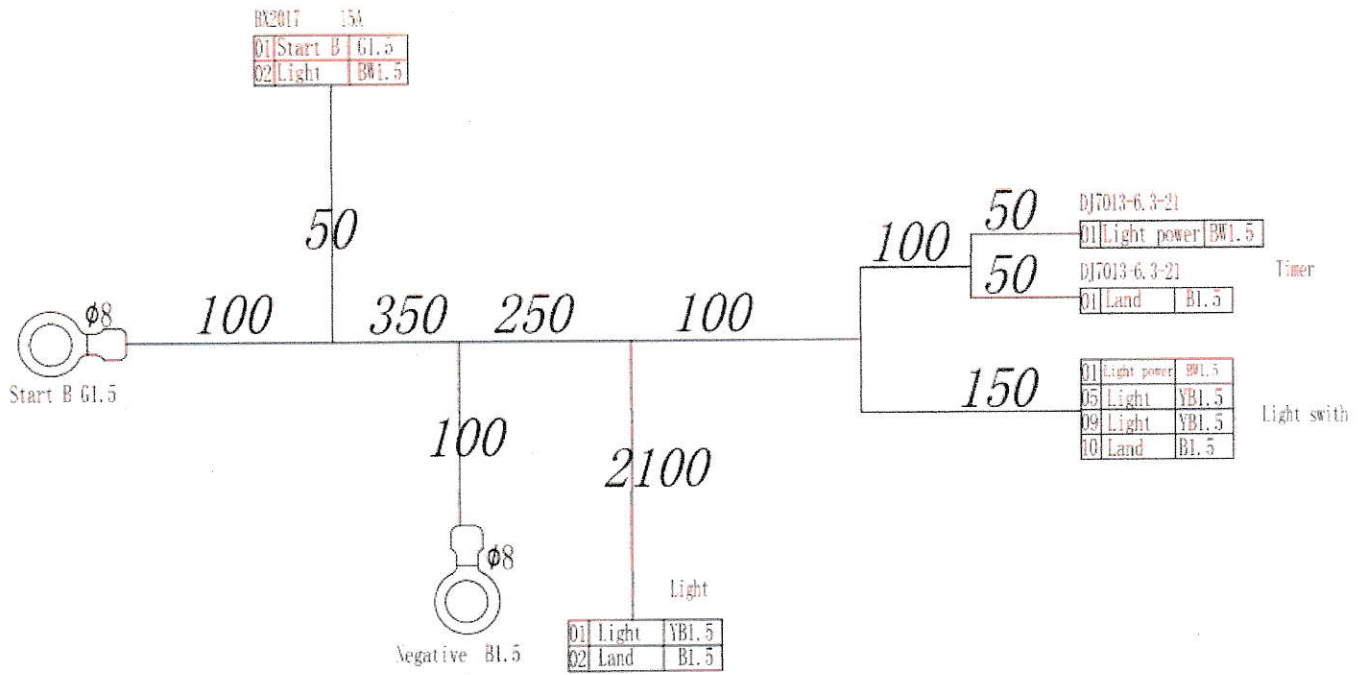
BX2017 15A

| 01 | Start B | G1.5 |
|---|---|---|
| 02 | Light | BW1.5 |

50

DJ7013-6.3-21

| 01 | Light power | BW1.5 |
|---|---|---|

100

50

DJ7013-6.3-21

Timer

| 01 | Land | B1.5 |
|---|---|---|

$\phi 8$

100 350 250 100

Start B G1.5

| 01 | Light power | BW1.5 |
|---|---|---|
| 05 | Light | YB1.5 |
| 09 | Light | YB1.5 |
| 10 | Land | B1.5 |

150

Light swith

100

2100

$\phi 8$

Light

| 01 | Light | YB1.5 |
|---|---|---|
| 02 | Land | B1.5 |

Negative B1.5